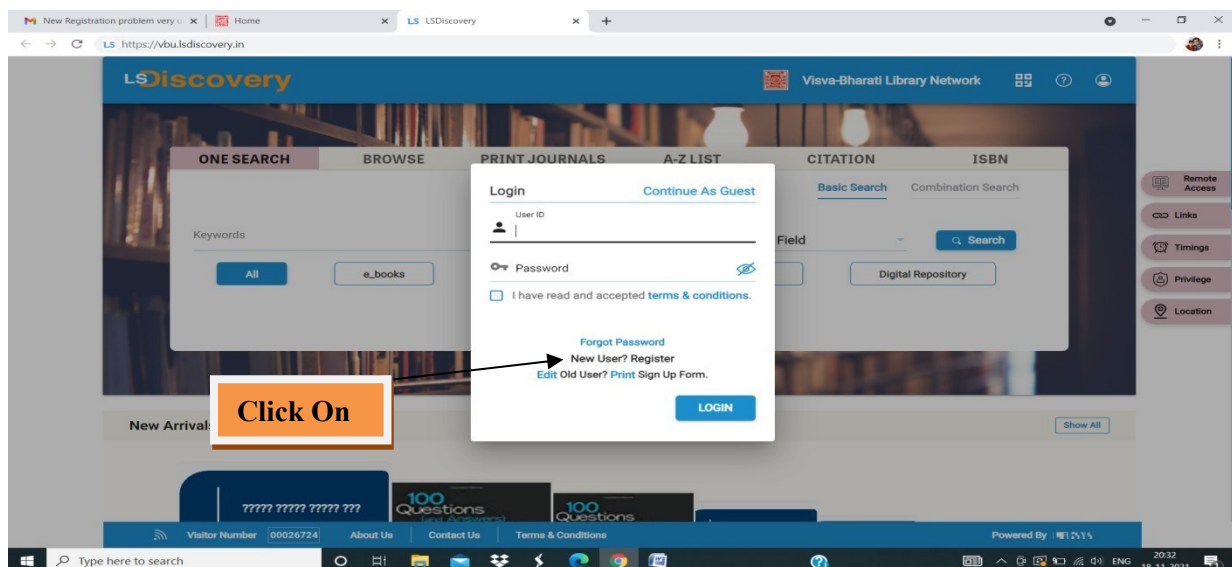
New Registration problem very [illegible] × Home × LS LSDiscovery × +

https://vbu.lsdiscovery.in

LSDiscovery

Visva-Bharati Library Network

ONE SEARCH BROWSE PRINT JOURNALS A-Z LIST CITATION ISBN

Basic Search Combination Search

Keywords

Field

Search

All e_books Digital Repository

Login Continue As Guest

User ID

Password

I have read and accepted terms & conditions.

Forgot Password

New User? Register

Edit Old User? Print Sign Up Form.

LOGIN

Click On

New Arrivals

Show All

????? ????? ????? ???

100 Questions

100 Questions

Remote Access

Links

Timings

Privilege

Location

Visitor Number 00026724 About Us Contact Us Terms & Conditions Powered By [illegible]

Type here to search

ENG 20:32 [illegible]